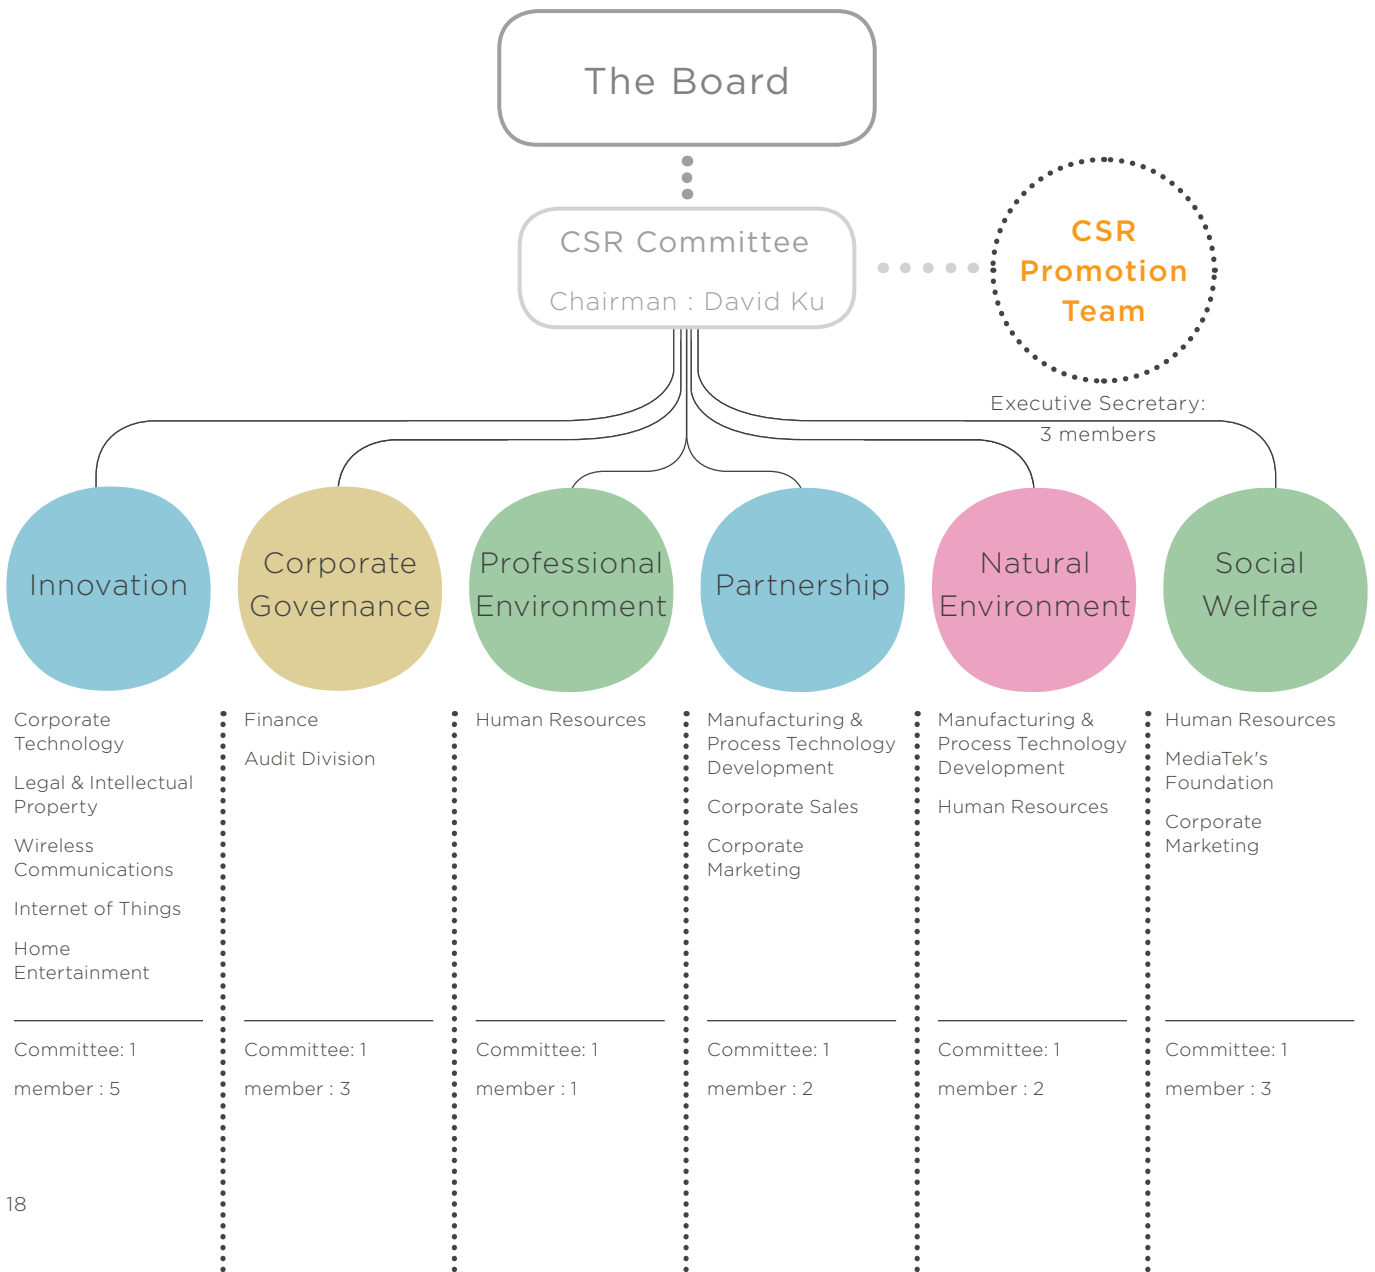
The Board

CSR Committee

Chairman : David Ku

CSR Promotion Team

Executive Secretary: 3 members

Innovation

Corporate Technology

Legal & Intellectual Property

Wireless Communications

Internet of Things

Home Entertainment

Committee: 1

member : 5

Corporate Governance

Finance

Audit Division

Committee: 1

member : 3

Professional Environment

Human Resources

Committee: 1

member : 1

Partnership

Manufacturing & Process Technology Development

Corporate Sales

Corporate Marketing

Committee: 1

member : 2

Natural Environment

Manufacturing & Process Technology Development

Human Resources

Committee: 1

member : 2

Social Welfare

Human Resources

MediaTek's Foundation

Corporate Marketing

Committee: 1

member : 3

18